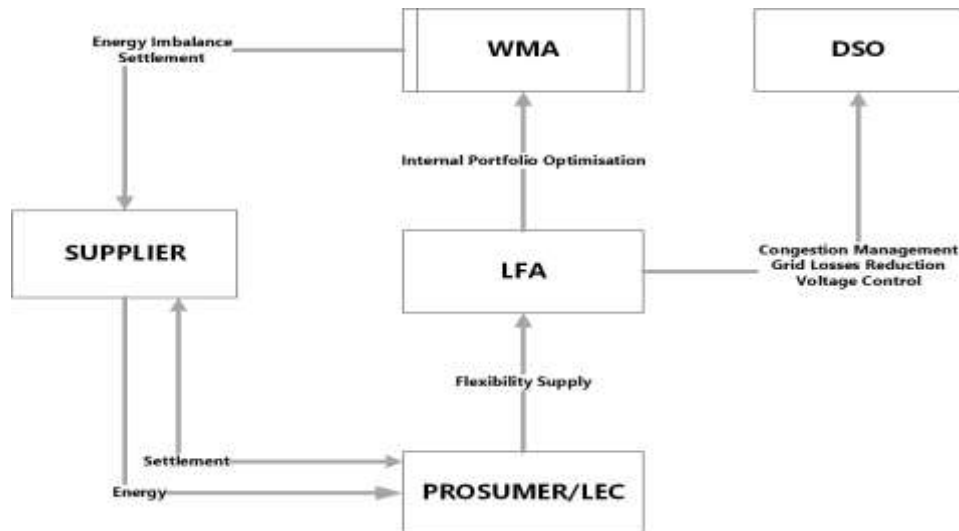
Energy Imbalance Settlement

WMA

DSO

Internal Portfolio Optimisation

SUPPLIER

LFA

Congestion Management
Grid Losses Reduction
Voltage Control

Flexibility Supply

Settlement

Energy

PROSUMER/LEC